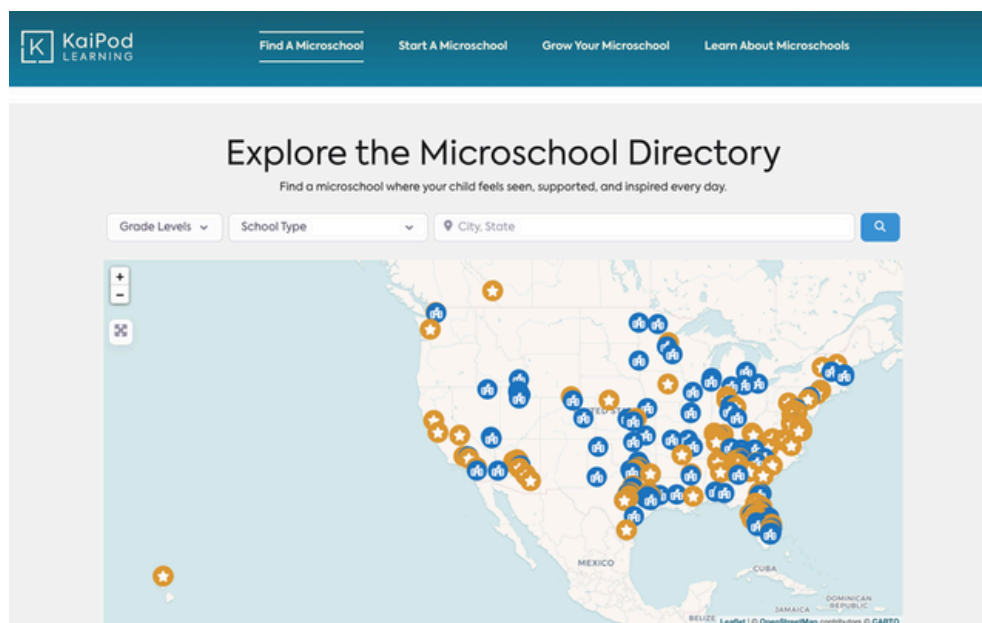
K KaiPod LEARNING

Find A Microschool Start A Microschool Grow Your Microschool Learn About Microschools

Explore the Microschool Directory

Find a microschool where your child feels seen, supported, and inspired every day.

Grade Levels School Type City, State

+
−

MEXICO
CUBA
DOMINICAN REPUBLIC
JAMAICA
BELIZE
Leaflet | © OpenStreetMap contributors © CARTO